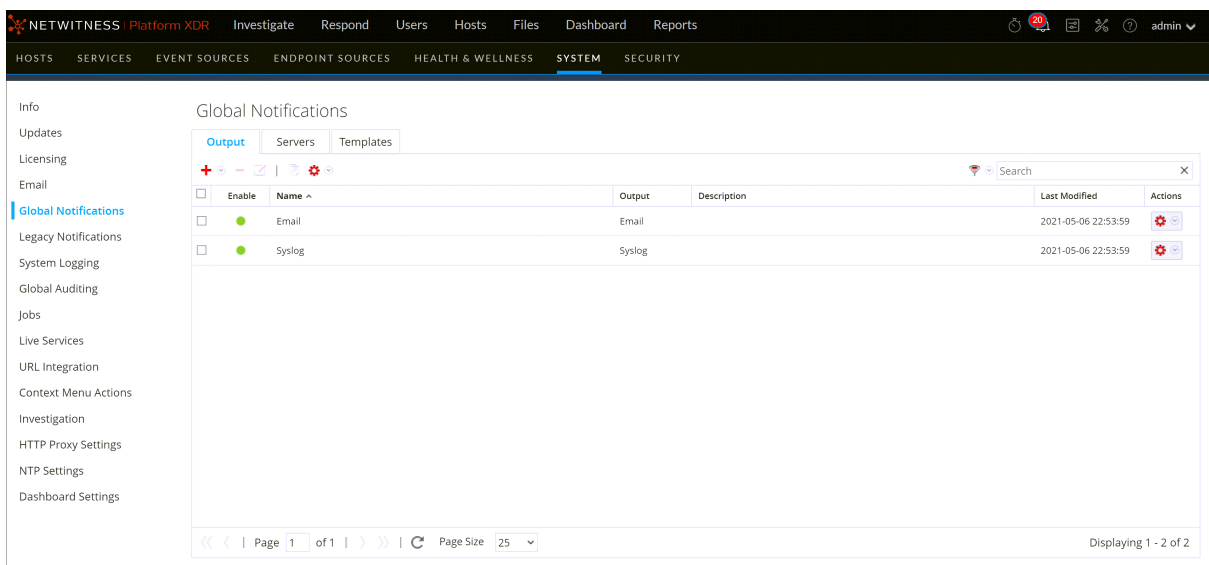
NETWITNESS | Platform XDR   Investigate   Respond   Users   Hosts   Files   Dashboard   Reports   20   admin

HOSTS   SERVICES   EVENT SOURCES   ENDPOINT SOURCES   HEALTH & WELLNESS   SYSTEM   SECURITY

Info
Updates
Licensing
Email
Global Notifications
Legacy Notifications
System Logging
Global Auditing
Jobs
Live Services
URL Integration
Context Menu Actions
Investigation
HTTP Proxy Settings
NTP Settings
Dashboard Settings

Global Notifications

Output   Servers   Templates

Search

| | Enable | Name ^ | Output | Description | Last Modified | Actions |
|---|---|---|---|---|---|---|
| | ● | Email | Email | | 2021-05-06 22:53:59 | |
| | ● | Syslog | Syslog | | 2021-05-06 22:53:59 | |

Page 1 of 1   Page Size 25   Displaying 1 - 2 of 2